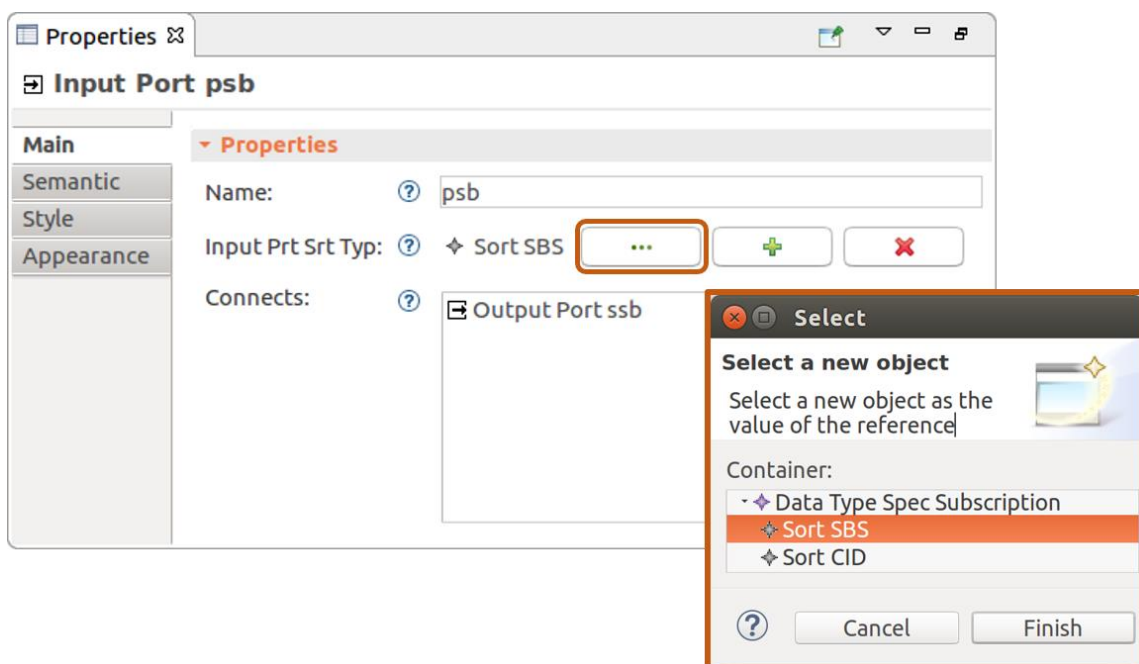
Properties ☒

Input Port psb

Main
Semantic
Style
Appearance

Properties

Name: psb

Input Prt Srt Typ: Sort SBS ...

Connects:

Output Port ssb

Select

Select a new object

Select a new object as the value of the reference

Container:

Data Type Spec Subscription
Sort SBS
Sort CID

Cancel
Finish